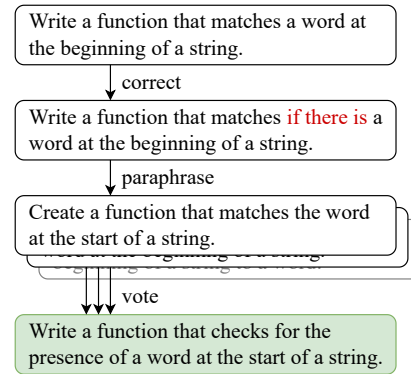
Write a function that matches a word at the beginning of a string.

correct

Write a function that matches if there is a word at the beginning of a string.

paraphrase

Create a function that matches the word at the start of a string.

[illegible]

vote

Write a function that checks for the presence of a word at the start of a string.